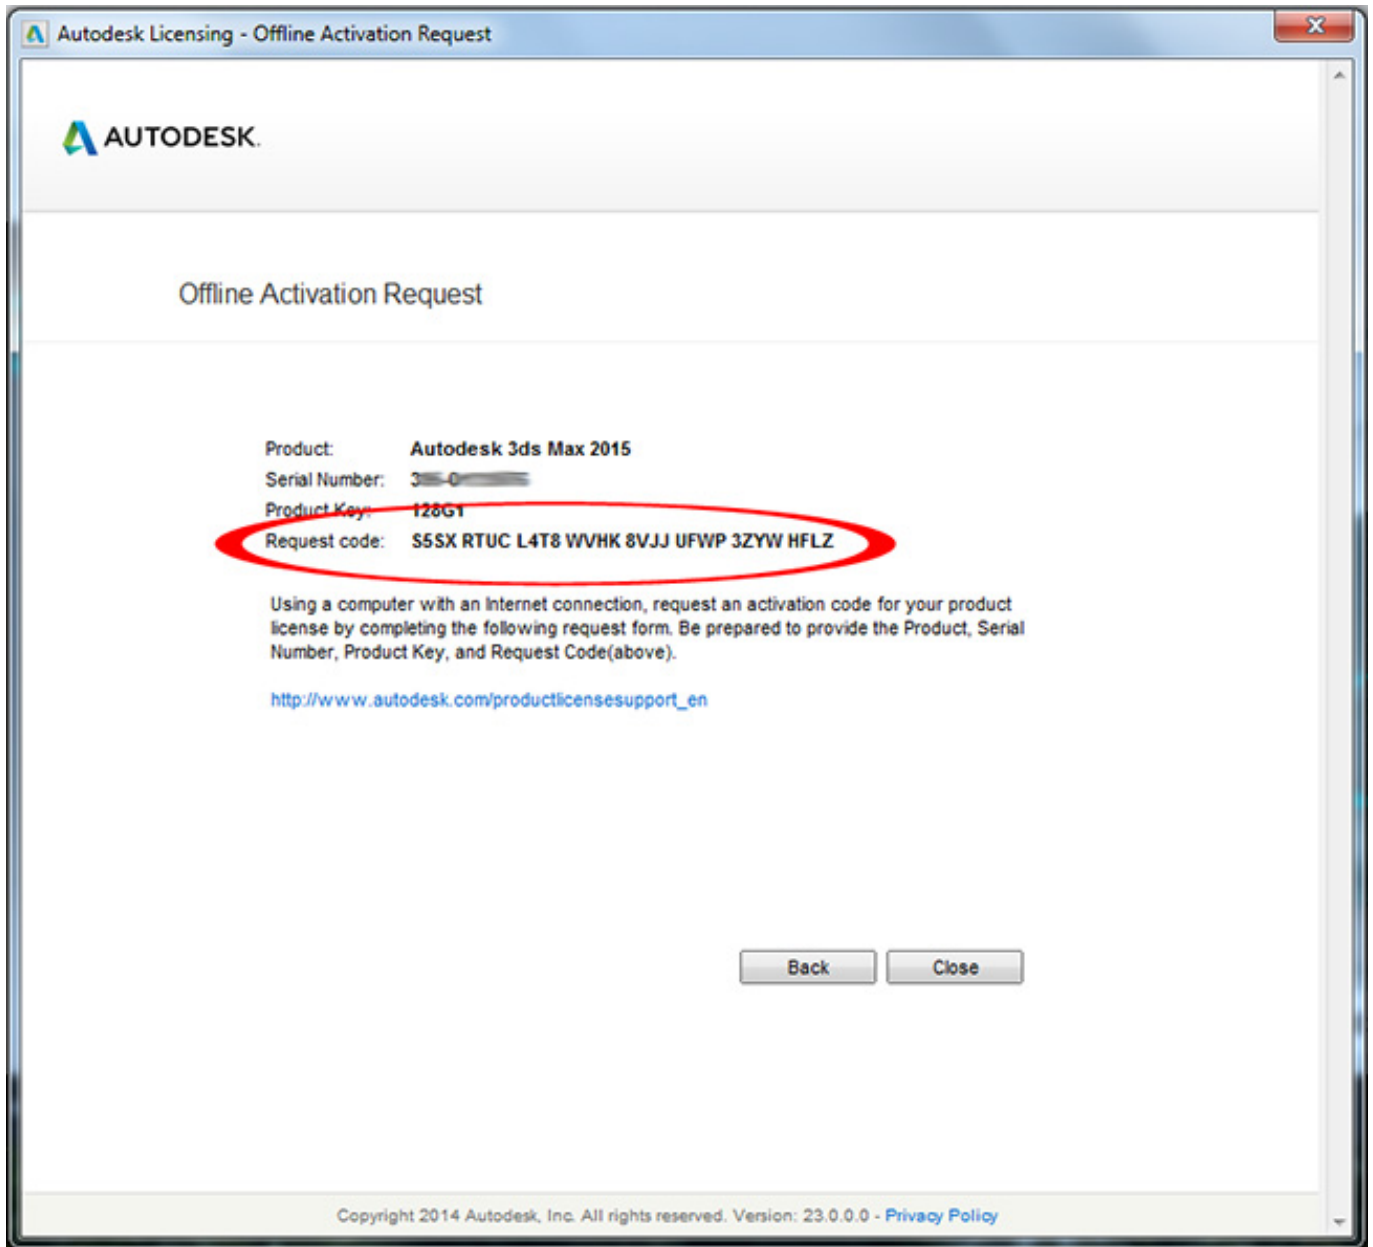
Autodesk Licensing - Offline Activation Request

AUTODESK.

Offline Activation Request

Product: Autodesk 3ds Max 2015
Serial Number: 3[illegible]
Product Key: 128G1
Request code: S5SX RTUC L4T8 WVHK 8VJJ UFWP 3ZYW HFLZ

Using a computer with an Internet connection, request an activation code for your product license by completing the following request form. Be prepared to provide the Product, Serial Number, Product Key, and Request Code(above).

http://www.autodesk.com/productlicensesupport_en

Back Close

Copyright 2014 Autodesk, Inc. All rights reserved. Version: 23.0.0.0 - Privacy Policy